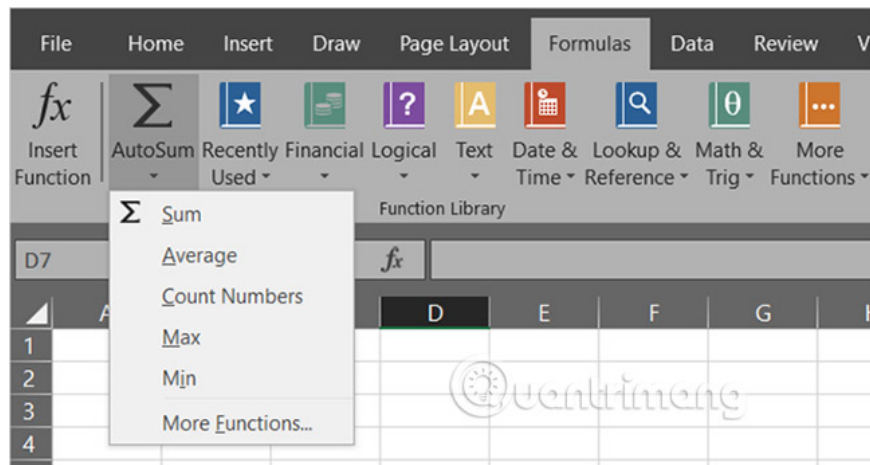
File Home Insert Draw Page Layout Formulas Data Review V

$fx$ Insert Function

$\Sigma$ AutoSum

Recently Used

Financial

Logical

Text

Date & Time

Lookup & Reference

Math & Trig

More Functions

Function Library

$\Sigma$ Sum

Average

Count Numbers

Max

Min

More Functions...

D7

$fx$

A

D

E

F

G

H

1

2

3

4

Quantrimang